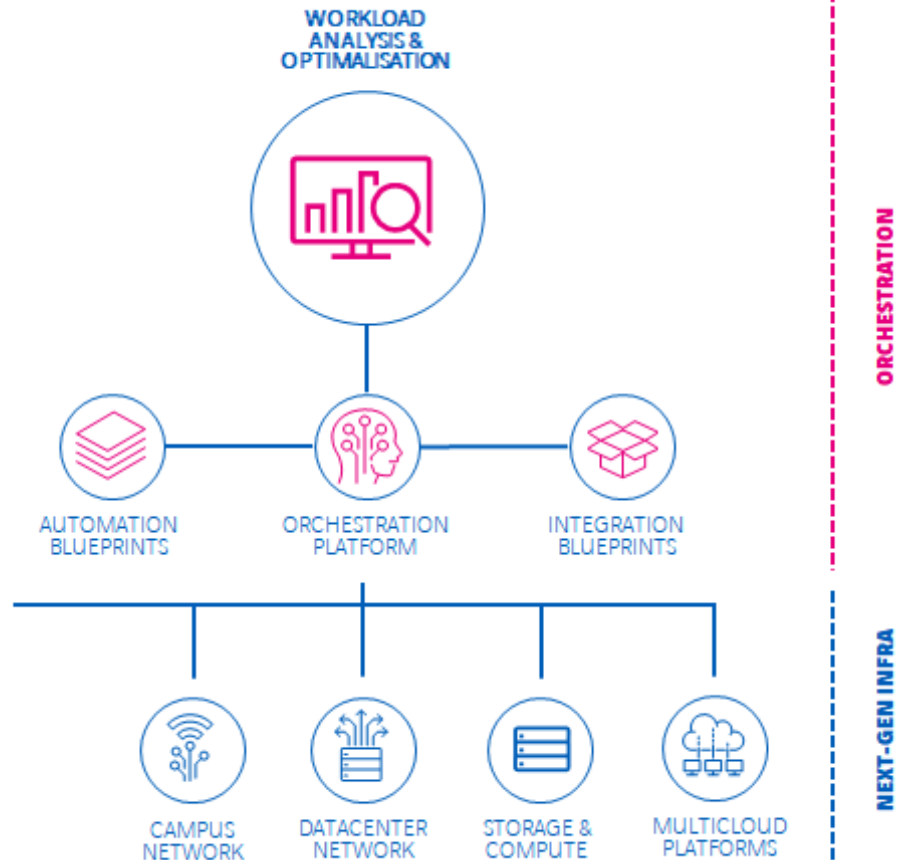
WORKLOAD ANALYSIS & OPTIMALISATION

AUTOMATION BLUEPRINTS

ORCHESTRATION PLATFORM

INTEGRATION BLUEPRINTS

CAMPUS NETWORK

DATACENTER NETWORK

STORAGE & COMPUTE

MULTICLOUD PLATFORMS

ORCHESTRATION

NEXT-GEN INFRA